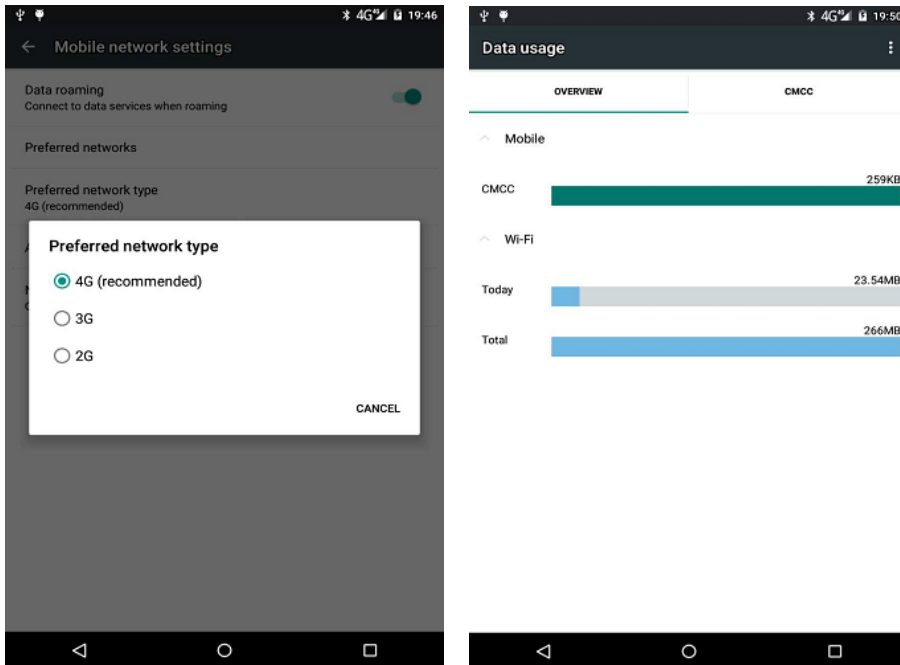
4G 19:46

← Mobile network settings

Data roaming
Connect to data services when roaming

Preferred networks

Preferred network type
4G (recommended)

Preferred network type

4G (recommended)

3G

2G

CANCEL

4G 19:50

Data usage

OVERVIEW

CMCC

Mobile

CMCC 259KB

Wi-Fi

Today 23.54MB

Total 266MB